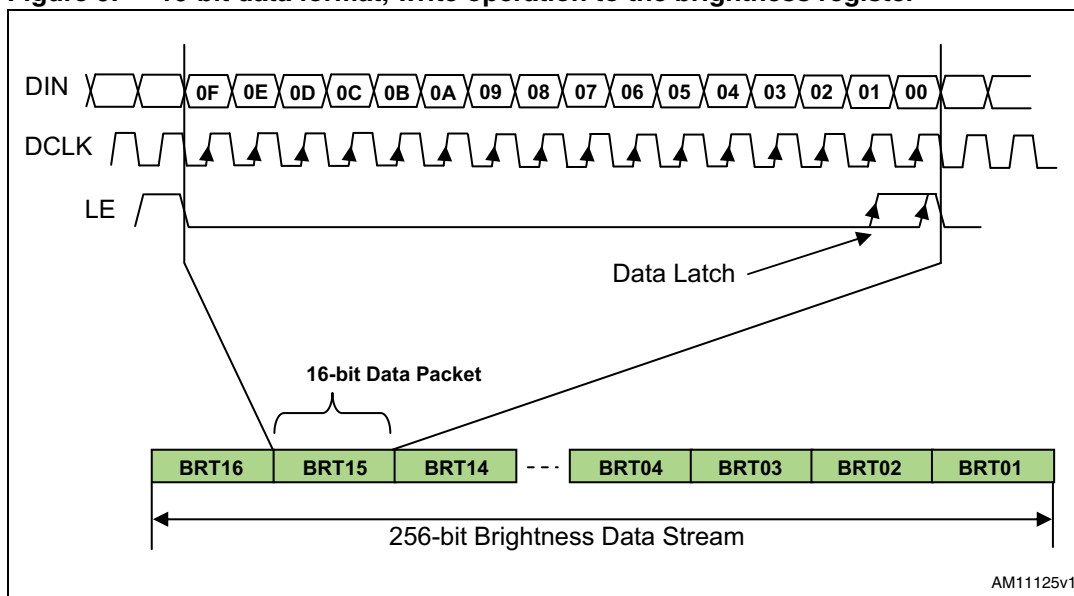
Figure 6. 16-bit data format, write operation to the brightness register

DIN 0F 0E 0D 0C 0B 0A 09 08 07 06 05 04 03 02 01 00

DCLK

LE

Data Latch

16-bit Data Packet

| BRT16 | BRT15 | BRT14 | - - - | BRT04 | BRT03 | BRT02 | BRT01 |
|---|---|---|---|---|---|---|---|

256-bit Brightness Data Stream

AM11125v1